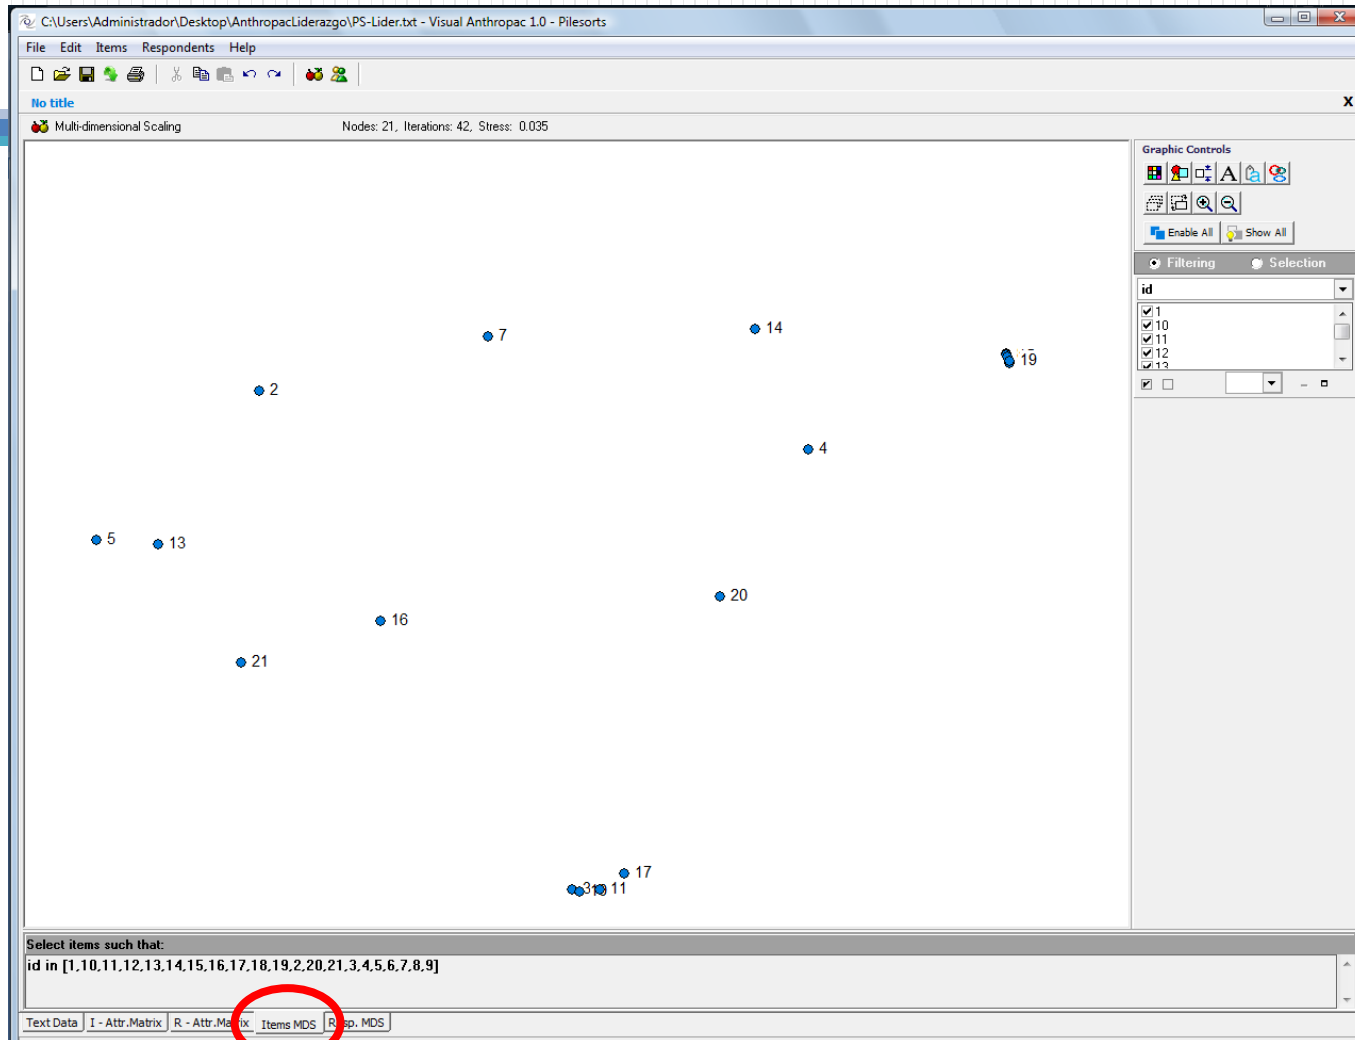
C:\Users\Administrador\Desktop\AnthropacLiderazgo\PS-Lider.txt - Visual Anthropac 1.0 - Pilesorts

File Edit Items Respondents Help

No title

X

Multi-dimensional Scaling

Nodes: 21, Iterations: 42, Stress: 0.035

Graphic Controls

Enable All

Show All

Filtering

Selection

id

1
10
11
12
13

7

14

19

2

4

5

13

20

16

21

17

3

11

Select items such that:

id in [1,10,11,12,13,14,15,16,17,18,19,2,20,21,3,4,5,6,7,8,9]

Text Data

I - Attr.Matrix

R - Attr.Ma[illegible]ix

Items MDS

R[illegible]sp. MDS